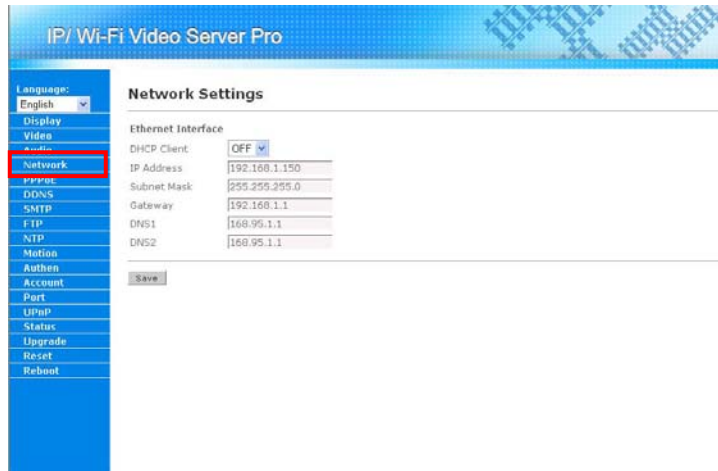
IP/ Wi-Fi Video Server Pro

Language:
English

Display
Video
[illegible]
Network
PPPoE
DDNS
SMTP
FTP
NTP
Motion
Authen
Account
Port
UPnP
Status
Upgrade
Reset
Reboot

Network Settings

Ethernet Interface

| | |
|---|---|
| DHCP Client | OFF |
| IP Address | 192.168.1.150 |
| Subnet Mask | 255.255.255.0 |
| Gateway | 192.168.1.1 |
| DNS1 | 168.95.1.1 |
| DNS2 | 168.95.1.1 |

Save